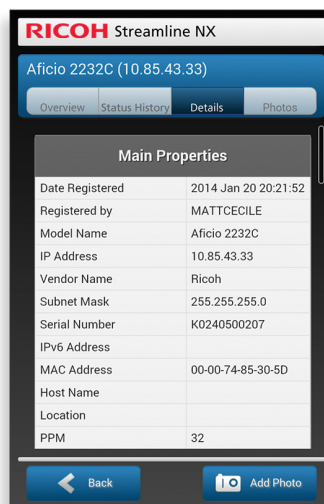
RICOH Streamline NX

Aficio 2232C (10.85.43.33)

Overview | Status History | Details | Photos

Main Properties

| Date Registered | 2014 Jan 20 20:21:52 |
|---|---|
| Registered by | MATTCECILE |
| Model Name | Aficio 2232C |
| IP Address | 10.85.43.33 |
| Vendor Name | Ricoh |
| Subnet Mask | 255.255.255.0 |
| Serial Number | K0240500207 |
| IPv6 Address | |
| MAC Address | 00-00-74-85-30-5D |
| Host Name | |
| Location | |
| PPM | 32 |

Back

Add Photo